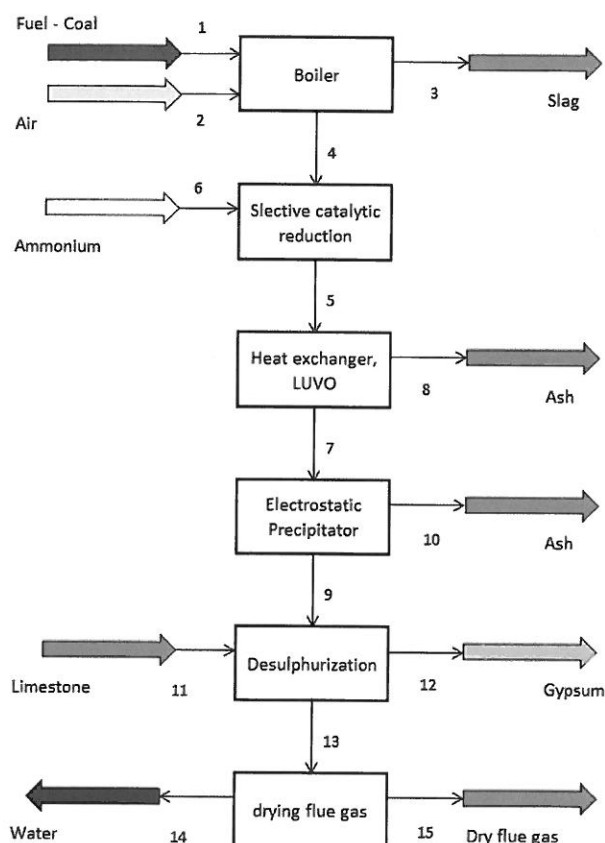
Fuel - Coal

1

Boiler

3

Slag

Air

2

4

6

Slective catalytic reduction

Ammonium

5

Heat exchanger, LUVO

8

Ash

7

Electrostatic Precipitator

10

Ash

9

Limestone

11

Desulphurization

12

Gypsum

13

Water

14

drying flue gas

15

Dry flue gas